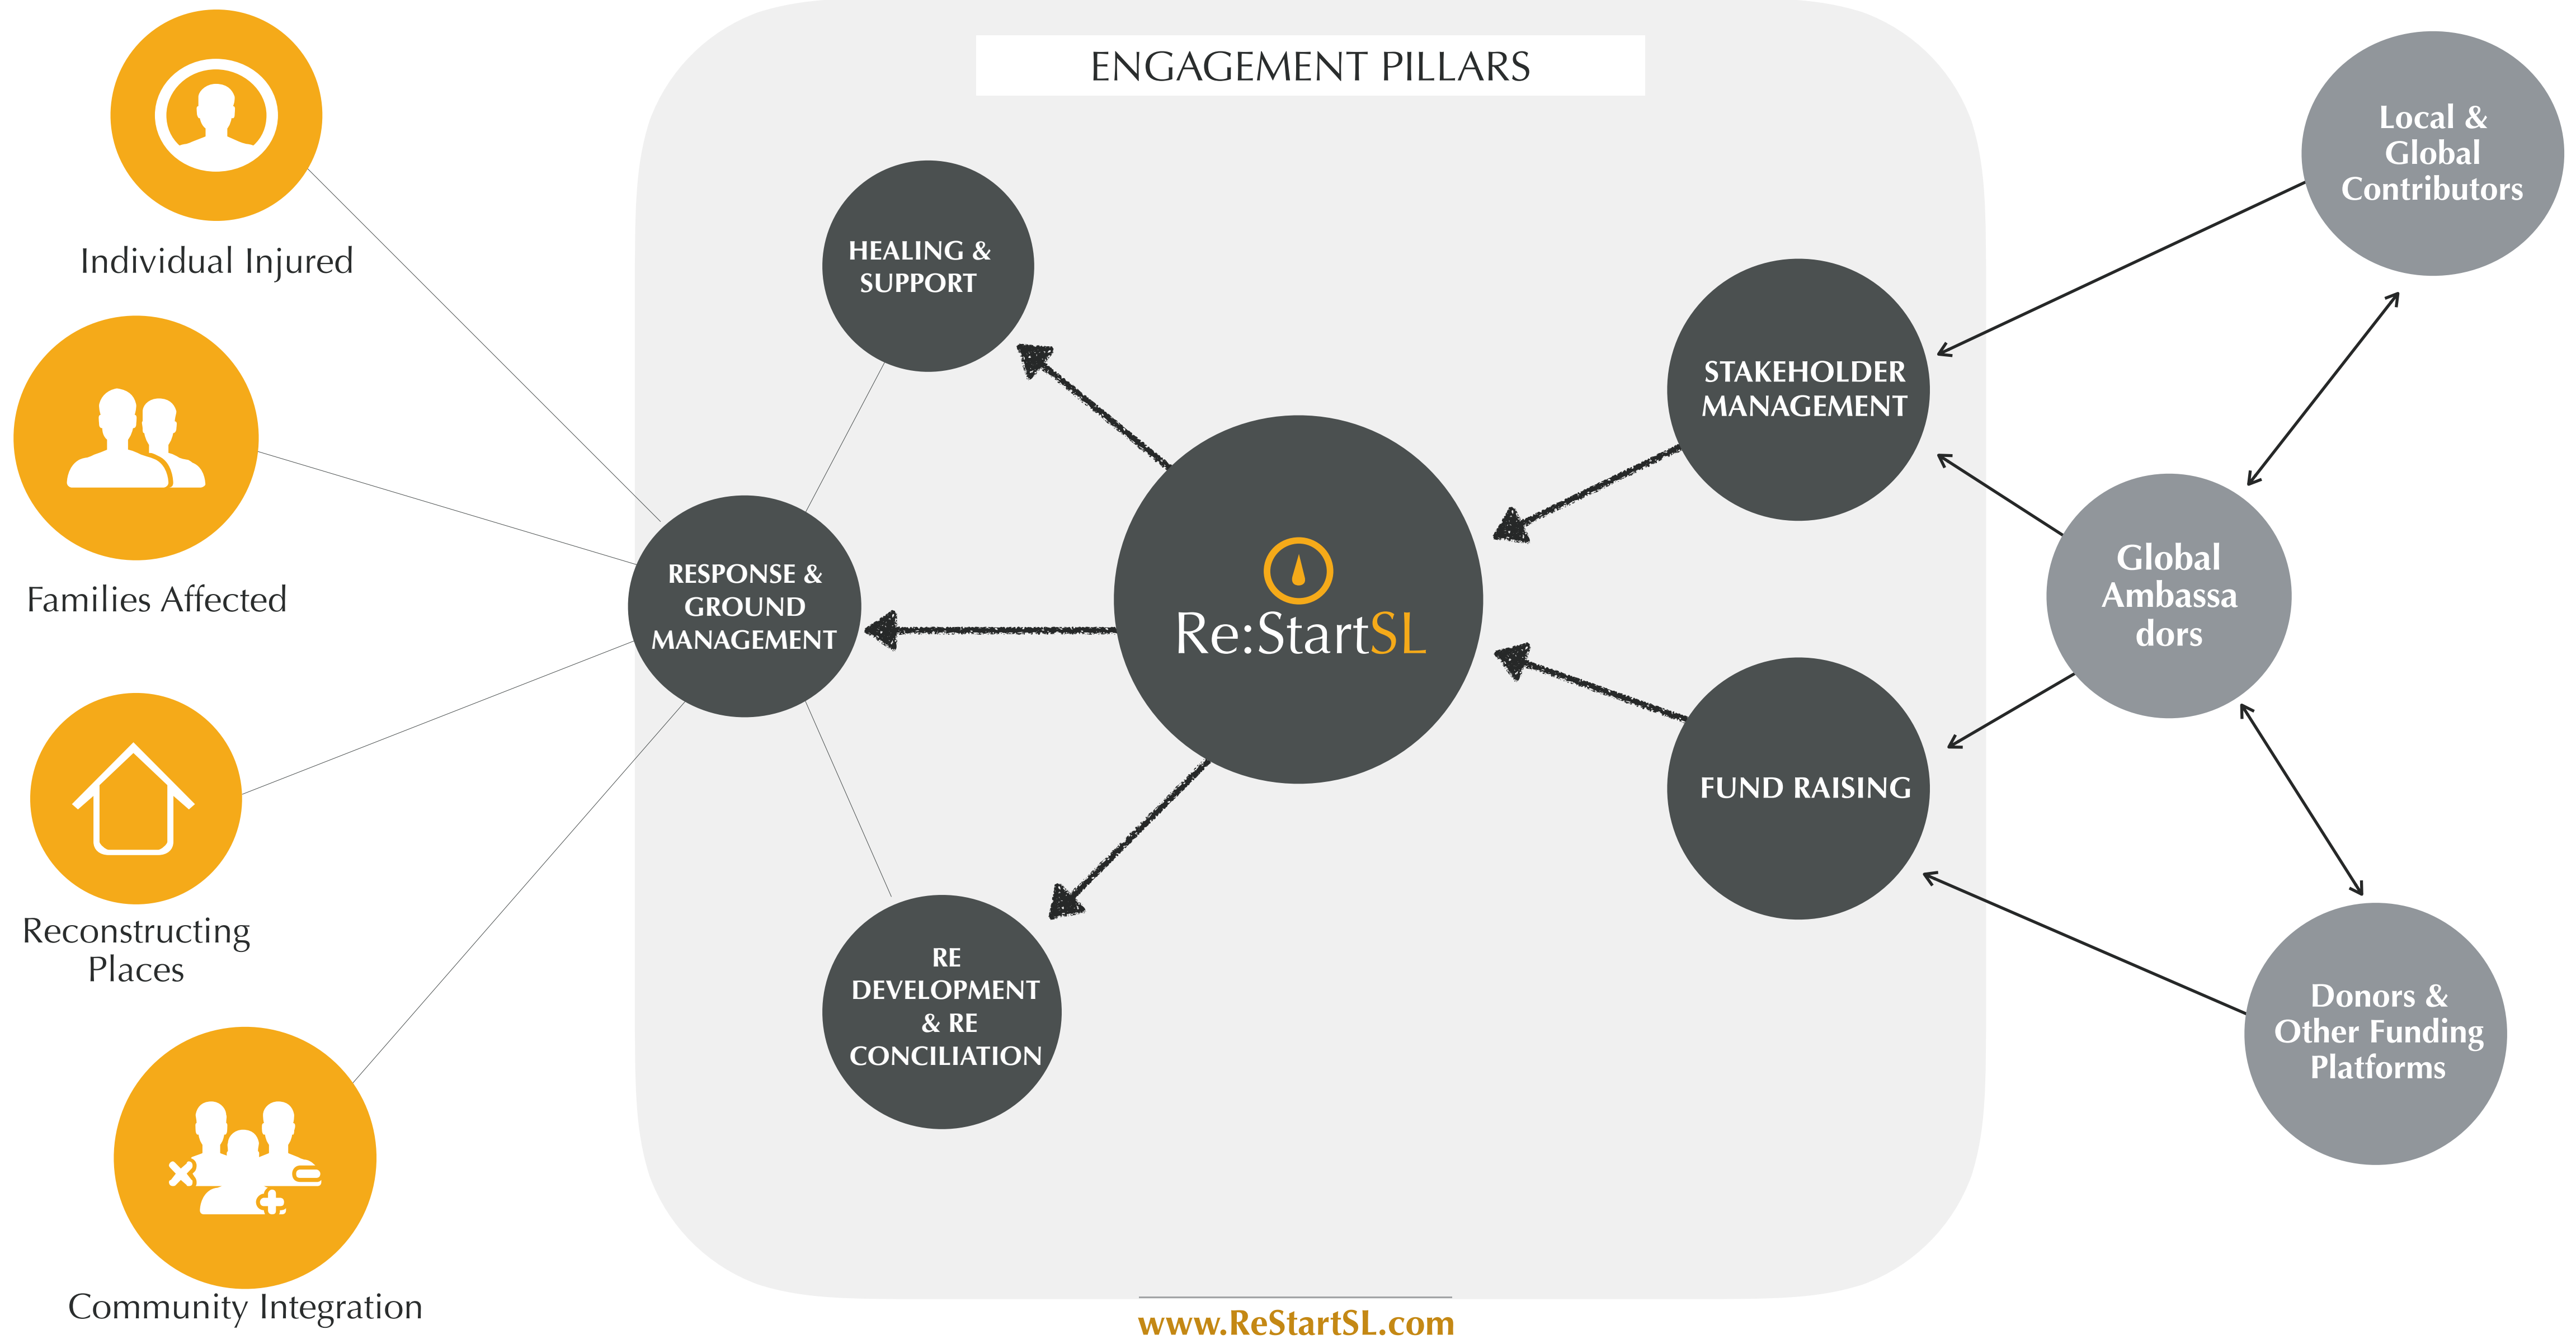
ENGAGEMENT PILLARS

Individual Injured

Families Affected

Reconstructing Places

Community Integration

HEALING & SUPPORT

RESPONSE & GROUND MANAGEMENT

RE DEVELOPMENT & RE CONCILIATION

Re:StartSL

STAKEHOLDER MANAGEMENT

FUND RAISING

Local & Global Contributors

Global Ambassa dors

Donors & Other Funding Platforms

www.ReStartSL.com